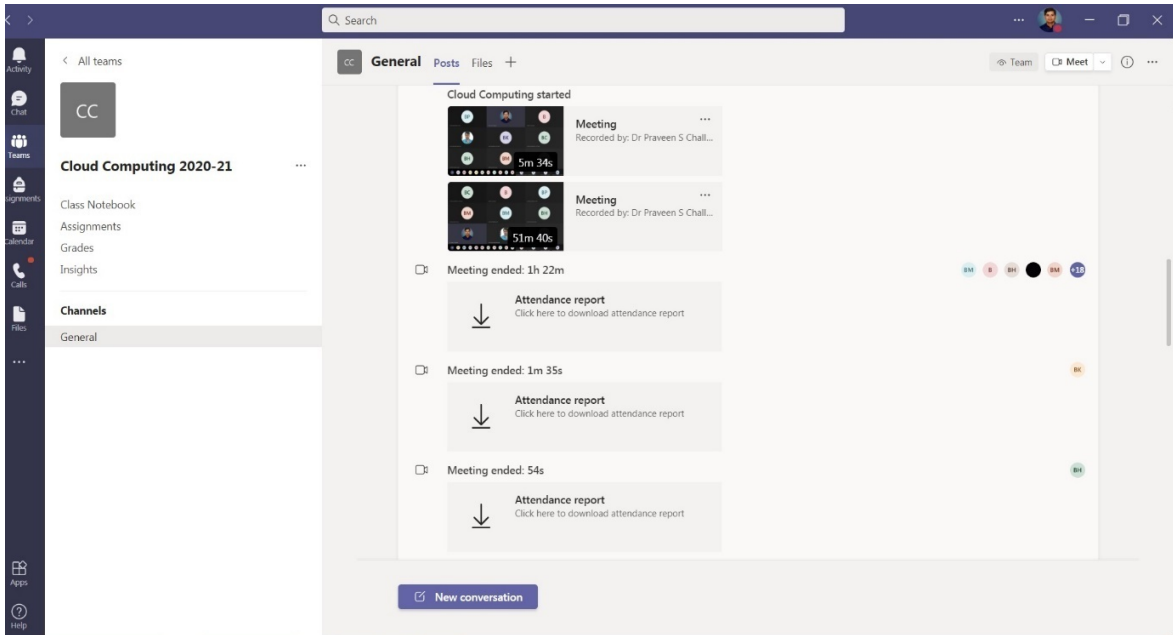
Search

Activity
Chat
Teams
ssignments
Calendar
Calls
Files
...
Apps
Help

< All teams

CC

Cloud Computing 2020-21 ...

Class Notebook
Assignments
Grades
Insights

Channels
General

CC General Posts Files +

Team Meet

Cloud Computing started

5m 34s
Meeting
Recorded by: Dr Praveen S Chall...

51m 40s
Meeting
Recorded by: Dr Praveen S Chall...

Meeting ended: 1h 22m
BM B BH BM +18

Attendance report
Click here to download attendance report

Meeting ended: 1m 35s
BK

Attendance report
Click here to download attendance report

Meeting ended: 54s
BH

Attendance report
Click here to download attendance report

New conversation